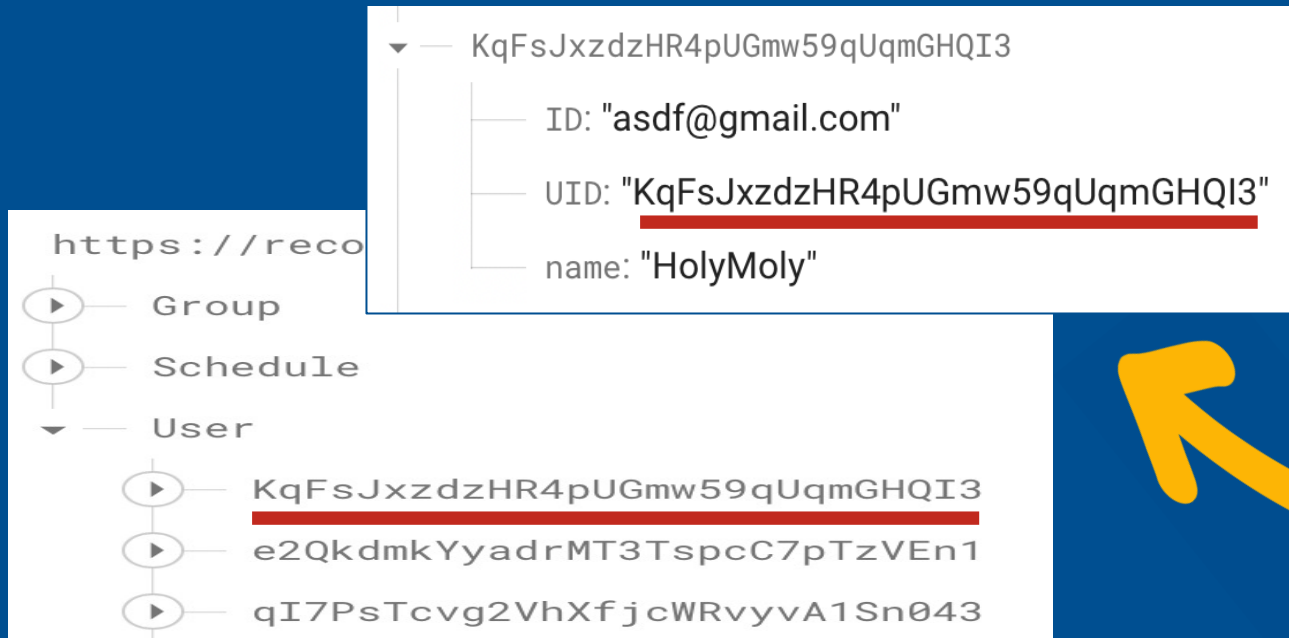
KqFsJxzdzHR4pUGmw59qUqmGHQI3

ID: "asdf@gmail.com"

UID: "KqFsJxzdzHR4pUGmw59qUqmGHQI3"

name: "HolyMoly"

https://reco

Group

Schedule

User

KqFsJxzdzHR4pUGmw59qUqmGHQI3

e2QkdmkYyadrMT3TspcC7pTzVEn1

qI7PsTcvg2VhXfjcWRvyvA1Sn043